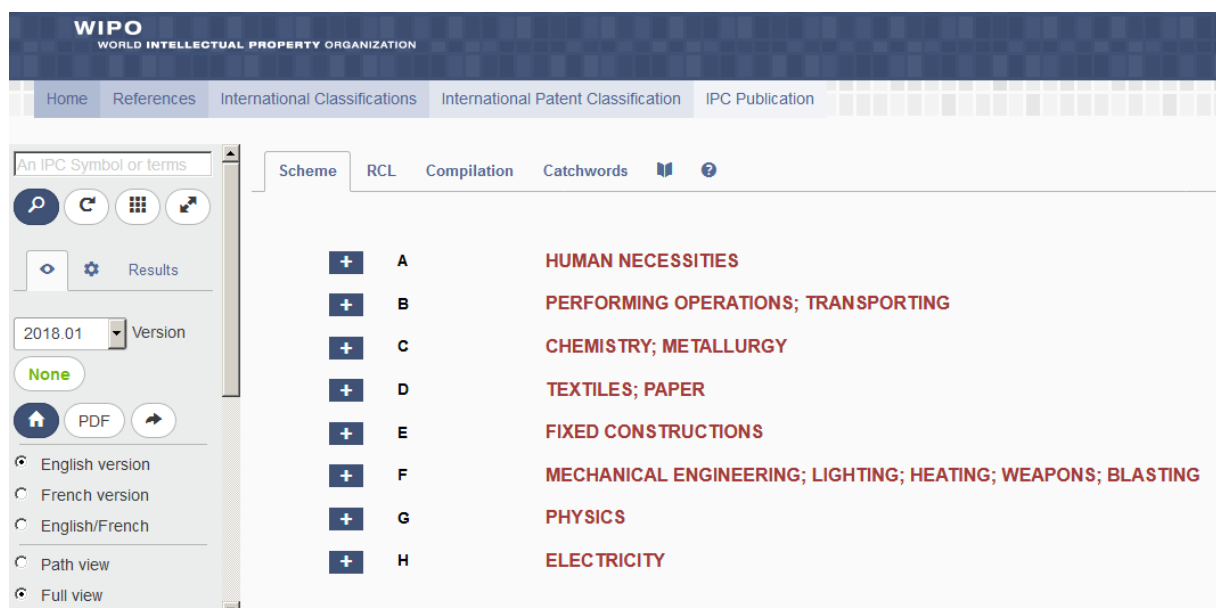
WIPO
WORLD INTELLECTUAL PROPERTY ORGANIZATION

Home References International Classifications International Patent Classification IPC Publication

An IPC Symbol or terms

Results

2018.01 Version

None

PDF

English version
French version
English/French
Path view
Full view

Scheme RCL Compilation Catchwords

| | | |
|---|---|---|
| + | A | HUMAN NECESSITIES |
| + | B | PERFORMING OPERATIONS; TRANSPORTING |
| + | C | CHEMISTRY; METALLURGY |
| + | D | TEXTILES; PAPER |
| + | E | FIXED CONSTRUCTIONS |
| + | F | MECHANICAL ENGINEERING; LIGHTING; HEATING; WEAPONS; BLASTING |
| + | G | PHYSICS |
| + | H | ELECTRICITY |